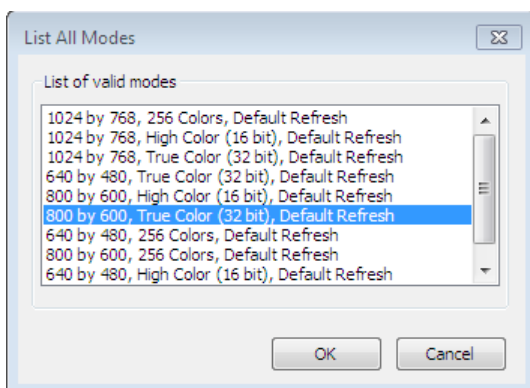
List All Modes

List of valid modes

1024 by 768, 256 Colors, Default Refresh
1024 by 768, High Color (16 bit), Default Refresh
1024 by 768, True Color (32 bit), Default Refresh
640 by 480, True Color (32 bit), Default Refresh
800 by 600, High Color (16 bit), Default Refresh
800 by 600, True Color (32 bit), Default Refresh
640 by 480, 256 Colors, Default Refresh
800 by 600, 256 Colors, Default Refresh
640 by 480, High Color (16 bit), Default Refresh

OK
Cancel